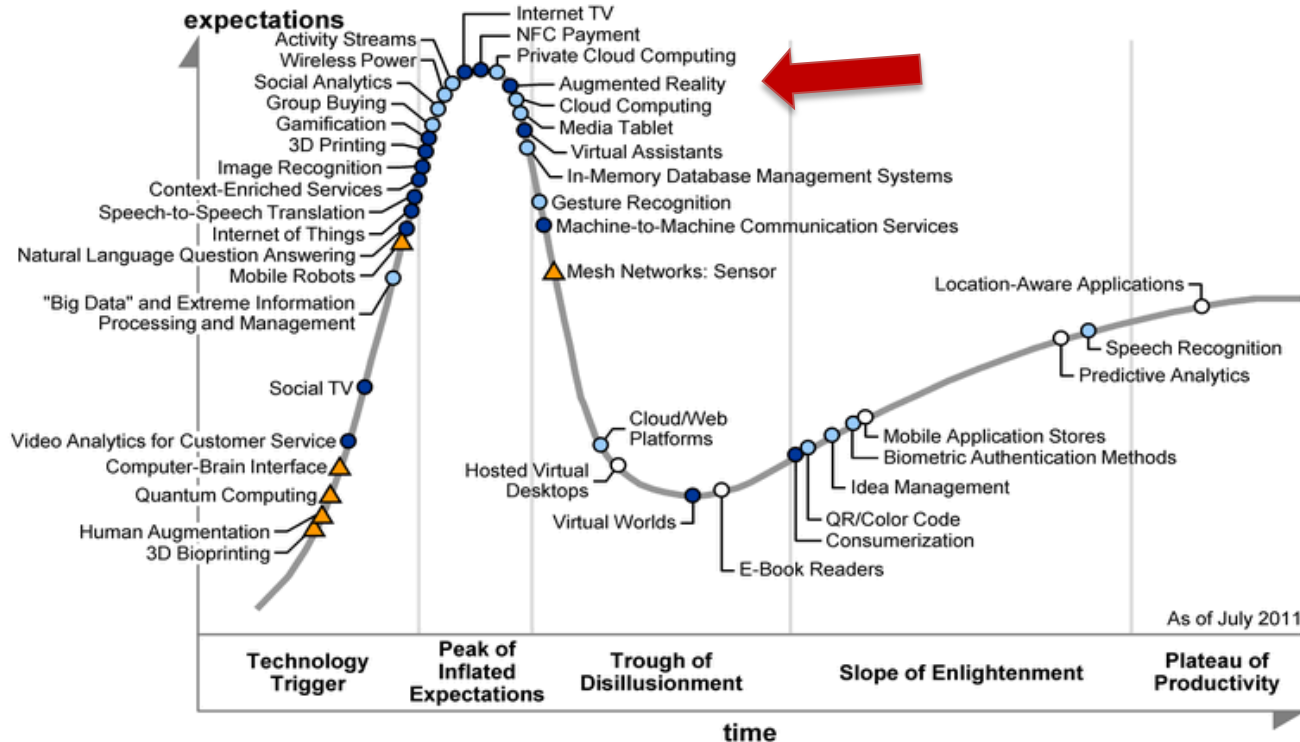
expectations

Internet TV
NFC Payment
Private Cloud Computing
Activity Streams
Wireless Power
Social Analytics
Group Buying
Gamification
3D Printing
Image Recognition
Context-Enriched Services
Speech-to-Speech Translation
Internet of Things
Natural Language Question Answering
Mobile Robots
"Big Data" and Extreme Information Processing and Management
Social TV
Video Analytics for Customer Service
Computer-Brain Interface
Quantum Computing
Human Augmentation
3D Bioprinting

Augmented Reality
Cloud Computing
Media Tablet
Virtual Assistants
In-Memory Database Management Systems
Gesture Recognition
Machine-to-Machine Communication Services
Mesh Networks: Sensor

Cloud/Web Platforms
Hosted Virtual Desktops
Virtual Worlds
E-Book Readers

Location-Aware Applications
Speech Recognition
Predictive Analytics
Mobile Application Stores
Biometric Authentication Methods
Idea Management
QR/Color Code
Consumerization

As of July 2011

Technology Trigger
Peak of Inflated Expectations
Trough of Disillusionment
Slope of Enlightenment
Plateau of Productivity

time